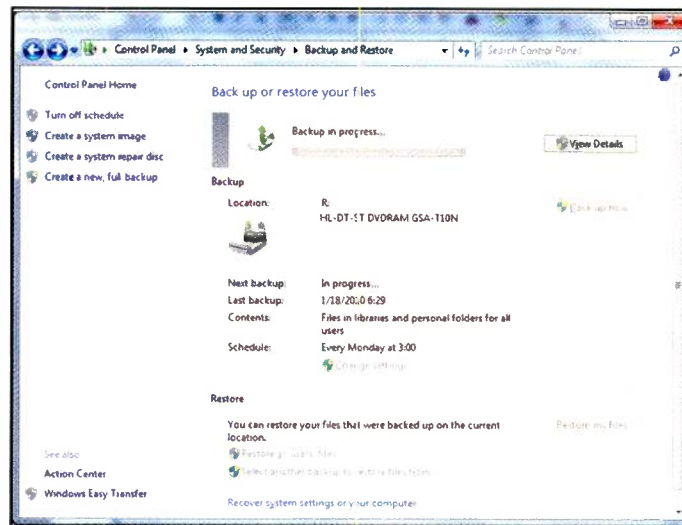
Control Panel ▸ System and Security ▸ Backup and Restore
Search Control Panel

Control Panel Home

Turn off schedule
Create a system image
Create a system repair disc
Create a new, full backup

Back up or restore your files

Backup in progress...

View Details

Backup

Location: R:
HL-DT-ST DVDRAM GSA-T10N

Back up now

Next backup: In progress...
Last backup: 1/18/2010 6:29
Contents: Files in libraries and personal folders for all users
Schedule: Every Monday at 3:00
Change settings

Restore

You can restore your files that were backed up on the current location.

Restore my files

Restore all users' files
Select another backup to restore files from

Recover system settings or your computer

See also
Action Center
Windows Easy Transfer